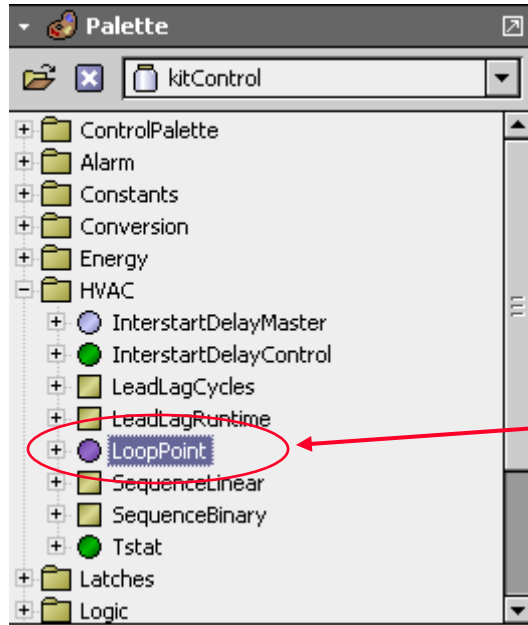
Palette

kitControl

ControlPalette
Alarm
Constants
Conversion
Energy
HVAC
InterstartDelayMaster
InterstartDelayControl
LeadLagCycles
LeadLagRuntime
LoopPoint
SequenceLinear
SequenceBinary
Tstat
Latches
Logic